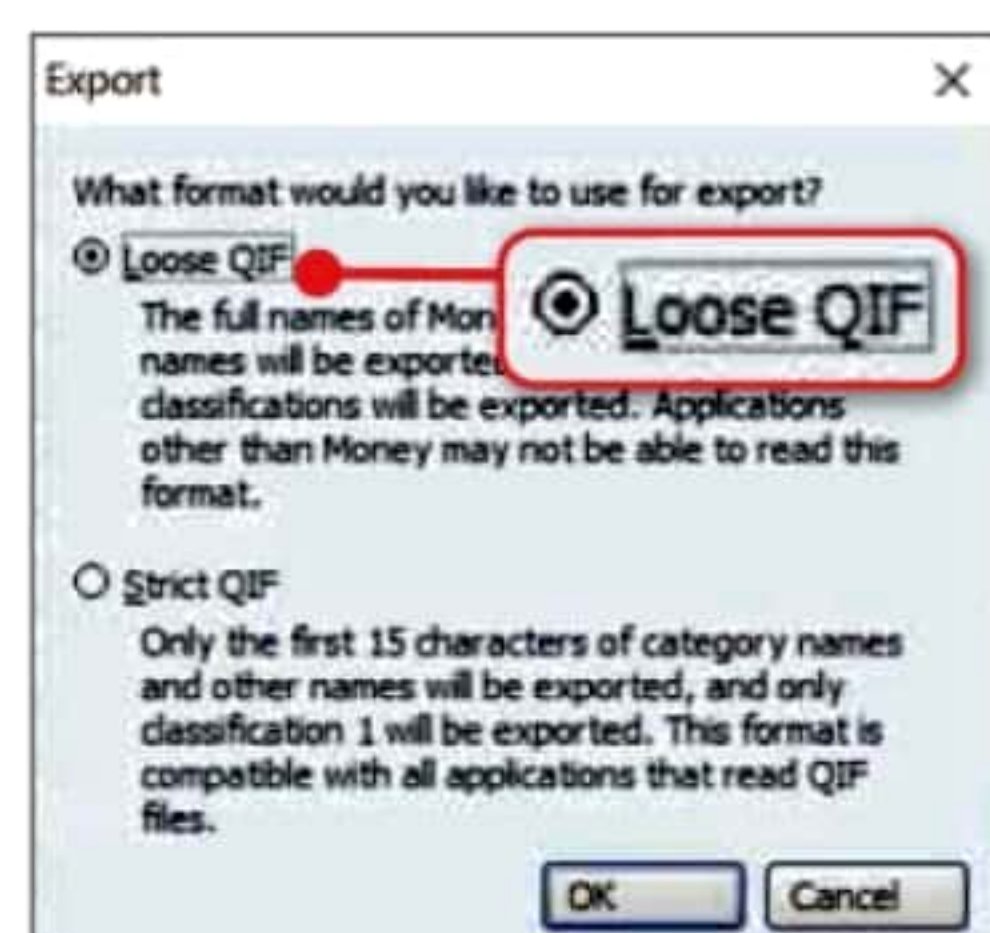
Export ×

What format would you like to use for export?

Loose QIF

The full names of Mon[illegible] names will be exporte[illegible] classifications will be exported. Applications other than Money may not be able to read this format.

Loose QIF

Strict QIF

Only the first 15 characters of category names and other names will be exported, and only classification 1 will be exported. This format is compatible with all applications that read QIF files.

OK Cancel